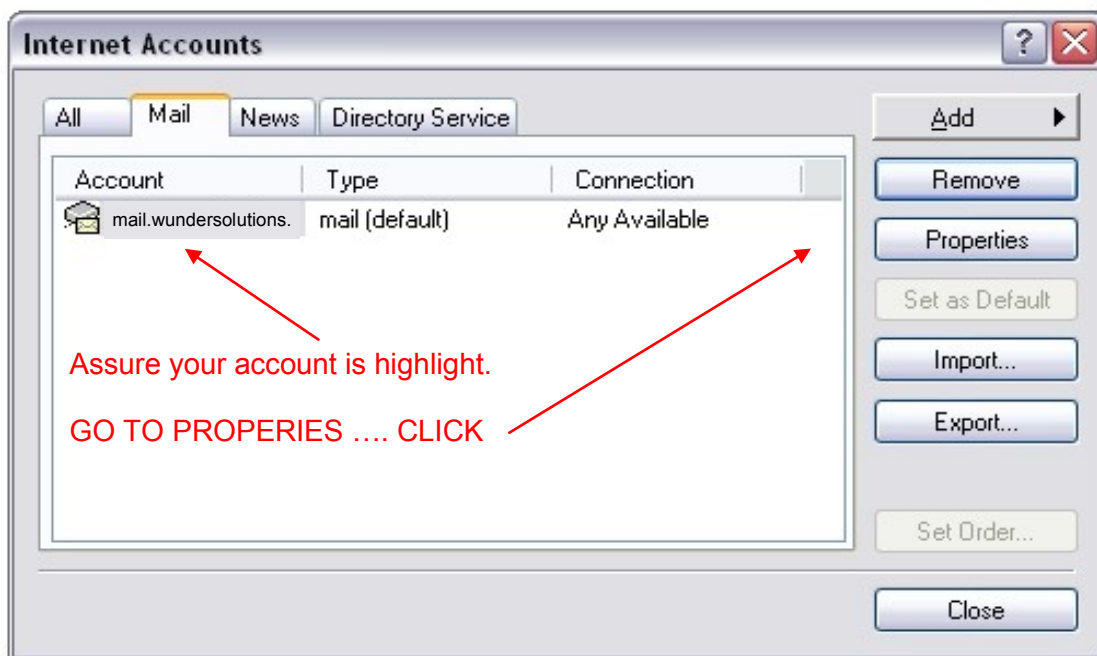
Internet Accounts

?

All | Mail | News | Directory Service

| Account | Type | Connection |
|---|---|---|
| mail.wundersolutions. | mail (default) | Any Available |

Assure your account is highlight.

GO TO PROPERIES …. CLICK

Add

Remove

Properties

Set as Default

Import...

Export...

Set Order...

Close